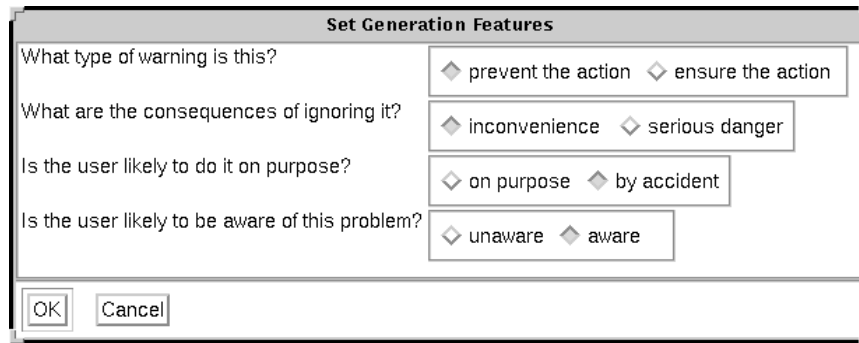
Set Generation Features

What type of warning is this?
prevent the action
ensure the action

What are the consequences of ignoring it?
inconvenience
serious danger

Is the user likely to do it on purpose?
on purpose
by accident

Is the user likely to be aware of this problem?
unaware
aware

OK
Cancel